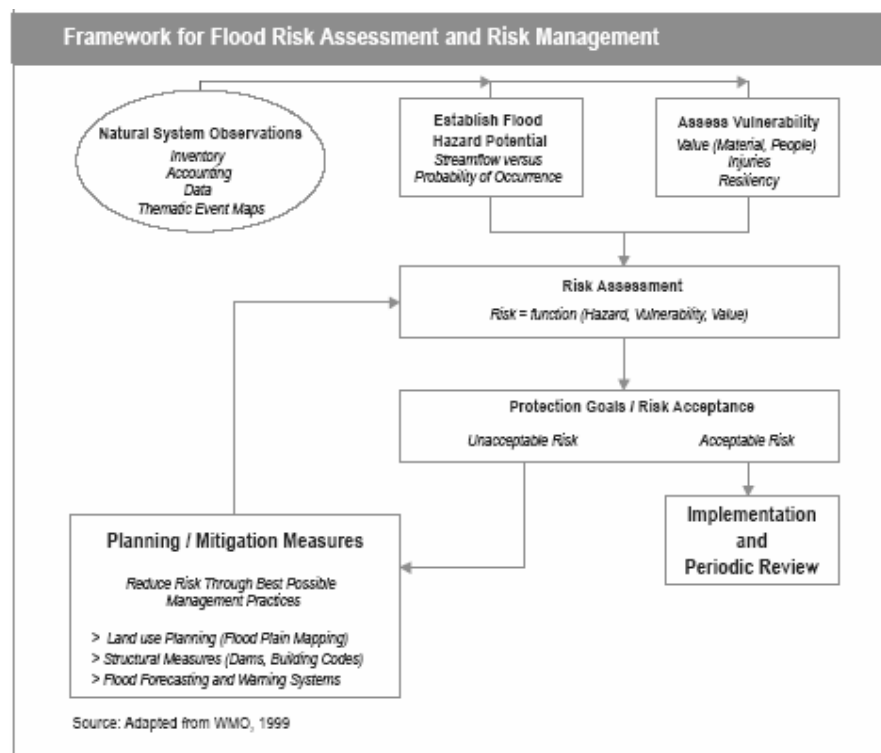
Framework for Flood Risk Assessment and Risk Management

Natural System Observations
Inventory
Accounting
Data
Thematic Event Maps

Establish Flood Hazard Potential
Streamflow versus Probability of Occurrence

Assess Vulnerability
Value (Material, People)
Injuries
Resiliency

Risk Assessment
Risk = function (Hazard, Vulnerability, Value)

Protection Goals / Risk Acceptance
Unacceptable Risk
Acceptable Risk

Planning / Mitigation Measures
Reduce Risk Through Best Possible Management Practices
> Land use Planning (Flood Plain Mapping)
> Structural Measures (Dams, Building Codes)
> Flood Forecasting and Warning Systems

Implementation and Periodic Review

Source: Adapted from WMO, 1999